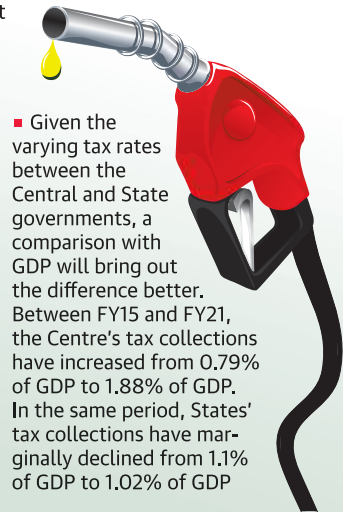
t

■ Given the varying tax rates between the Central and State governments, a comparison with GDP will bring out the difference better. Between FY15 and FY21, the Centre's tax collections have increased from 0.79% of GDP to 1.88% of GDP. In the same period, States' tax collections have marginally declined from 1.1% of GDP to 1.02% of GDP